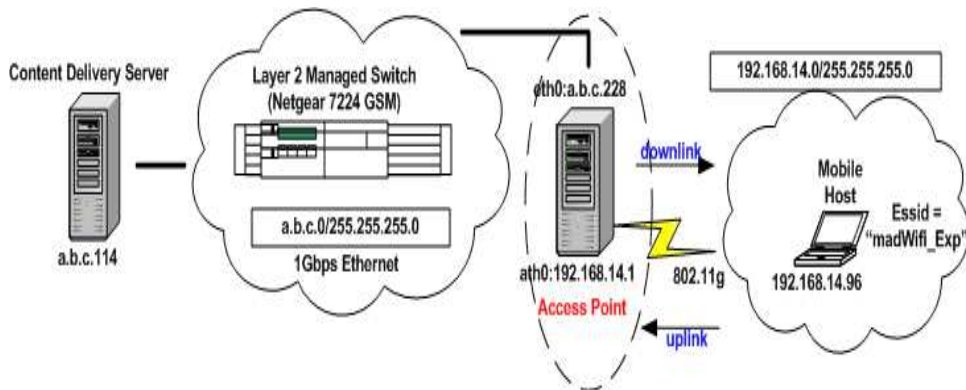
Content Delivery Server

a.b.c.114

Layer 2 Managed Switch
(Netgear 7224 GSM)

a.b.c.0/255.255.255.0

1Gbps Ethernet

eth0:a.b.c.228

ath0:192.168.14.1

Access Point

192.168.14.0/255.255.255.0

downlink

802.11g

uplink

Mobile Host

Essid = "madWifi_Exp"

192.168.14.96